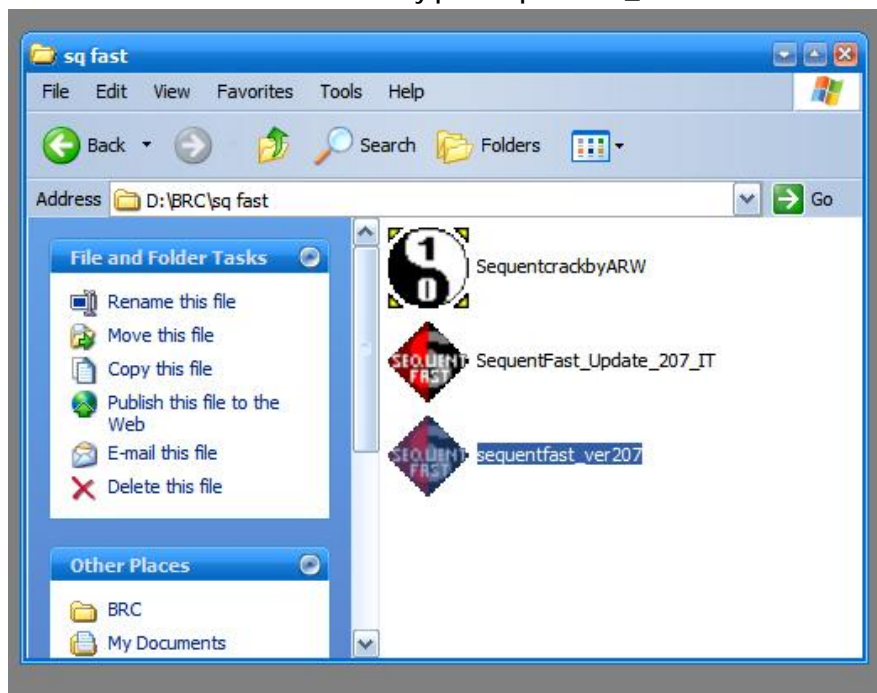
sq fast

File Edit View Favorites Tools Help

Back Search Folders

Address D:\BRC\sq fast Go

File and Folder Tasks

Rename this file
Move this file
Copy this file
Publish this file to the Web
E-mail this file
Delete this file

Other Places

BRC
My Documents

SequentcrackbyARW

SequentFast_Update_207_IT

sequentfast_ver207